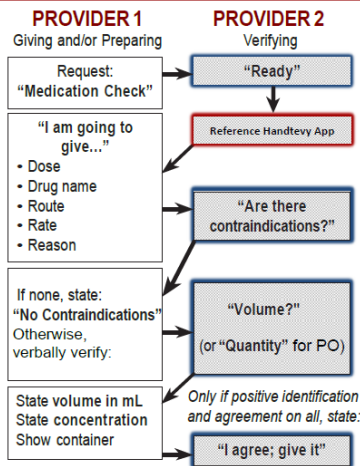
PROVIDER 1
Giving and/or Preparing

PROVIDER 2
Verifying

Request:
"Medication Check"

"Ready"

Reference Handtevy App

"I am going to give…"
• Dose
• Drug name
• Route
• Rate
• Reason

"Are there contraindications?"

If none, state:
"No Contraindications"
Otherwise, verbally verify:

"Volume?"
(or "Quantity" for PO)

State volume in mL
State concentration
Show container

Only if positive identification and agreement on all, state:

"I agree; give it"